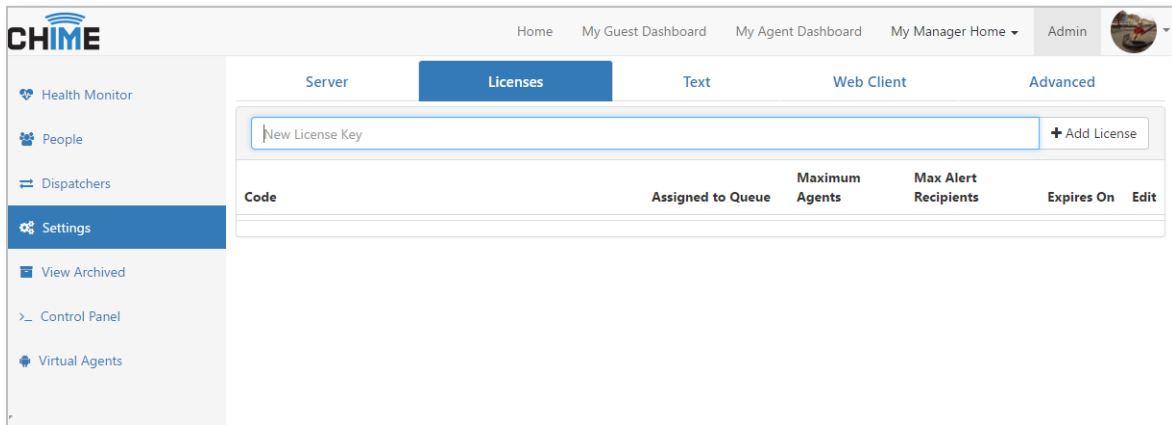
CHIME

Home My Guest Dashboard My Agent Dashboard My Manager Home Admin

Health Monitor
People
Dispatchers
Settings
View Archived
>_ Control Panel
Virtual Agents

Server Licenses Text Web Client Advanced

New License Key

+ Add License

| Code | Assigned to Queue | Maximum Agents | Max Alert Recipients | Expires On | Edit |
|---|---|---|---|---|---|